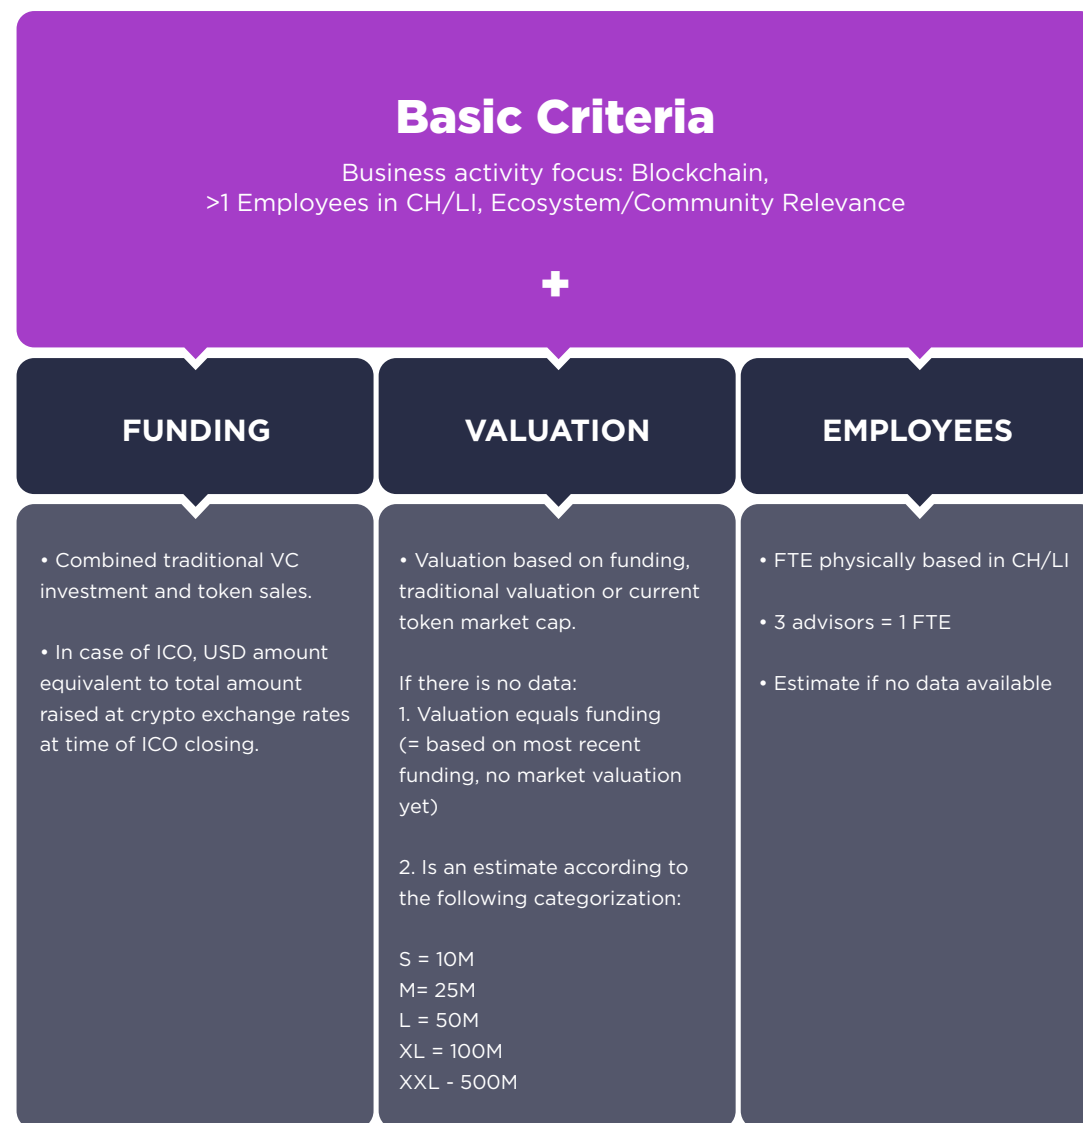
Basic Criteria

Business activity focus: Blockchain, >1 Employees in CH/LI, Ecosystem/Community Relevance

+

FUNDING

• Combined traditional VC investment and token sales.

• In case of ICO, USD amount equivalent to total amount raised at crypto exchange rates at time of ICO closing.

VALUATION

• Valuation based on funding, traditional valuation or current token market cap.

If there is no data:
1. Valuation equals funding (= based on most recent funding, no market valuation yet)

2. Is an estimate according to the following categorization:

S = 10M
M= 25M
L = 50M
XL = 100M
XXL - 500M

EMPLOYEES

• FTE physically based in CH/LI

• 3 advisors = 1 FTE

• Estimate if no data available